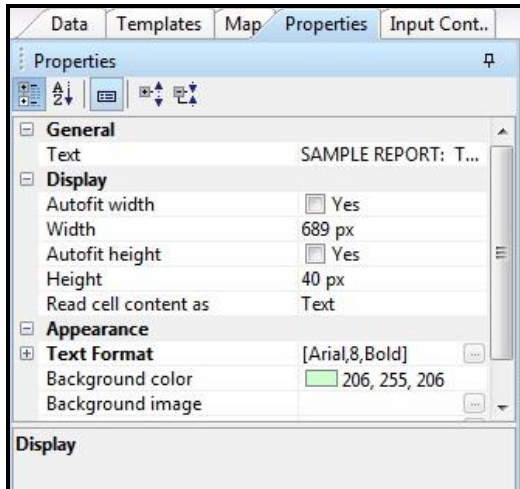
Data | Templates | Map | Properties | Input Cont..

Properties

General
Text SAMPLE REPORT: T...
Display
Autofit width Yes
Width 689 px
Autofit height Yes
Height 40 px
Read cell content as Text
Appearance
Text Format [Arial,8,Bold]
Background color 206, 255, 206
Background image

Display